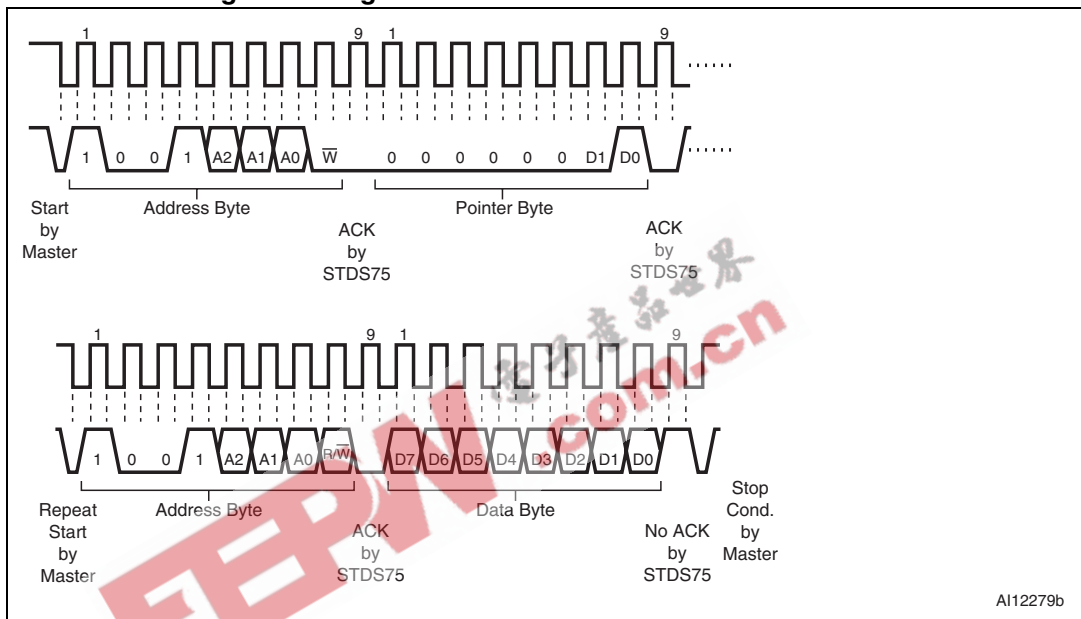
1 9 1 9

1 0 0 1 A2 A1 A0 $\overline{W}$ 0 0 0 0 0 0 D1 D0

Start by Master

Address Byte

ACK by STDS75

Pointer Byte

ACK by STDS75

1 9 1 9

1 0 0 1 A2 A1 A0 $R/\overline{W}$ D7 D6 D5 D4 D3 D2 D1 D0

Repeat Start by Master

Address Byte

ACK by STDS75

Data Byte

No ACK by STDS75

Stop Cond. by Master

AI12279b

EEPW .com.cn